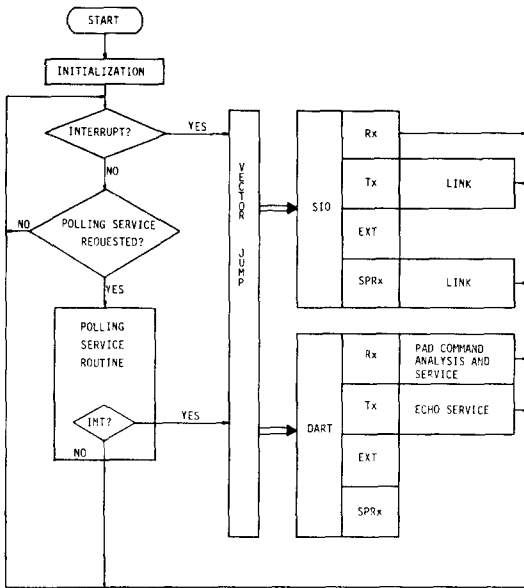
START

INITIALIZATION

INTERRUPT?

YES

NO

NO

POLLING SERVICE REQUESTED?

YES

POLLING SERVICE ROUTINE

INT?

YES

NO

VECTOR JUMP

SIO

Rx

Tx

LINK

EXT

SPRx

LINK

DART

Rx

PAD COMMAND ANALYSIS AND SERVICE

Tx

ECHO SERVICE

EXT

SPRx